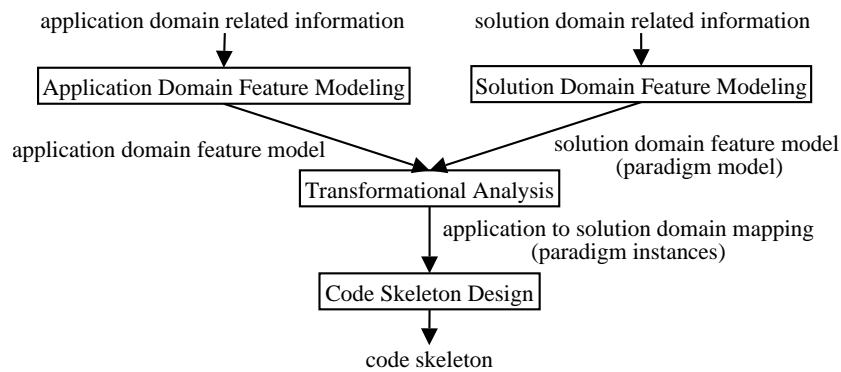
application domain related information

solution domain related information

Application Domain Feature Modeling

Solution Domain Feature Modeling

application domain feature model

solution domain feature model (paradigm model)

Transformational Analysis

application to solution domain mapping (paradigm instances)

Code Skeleton Design

code skeleton